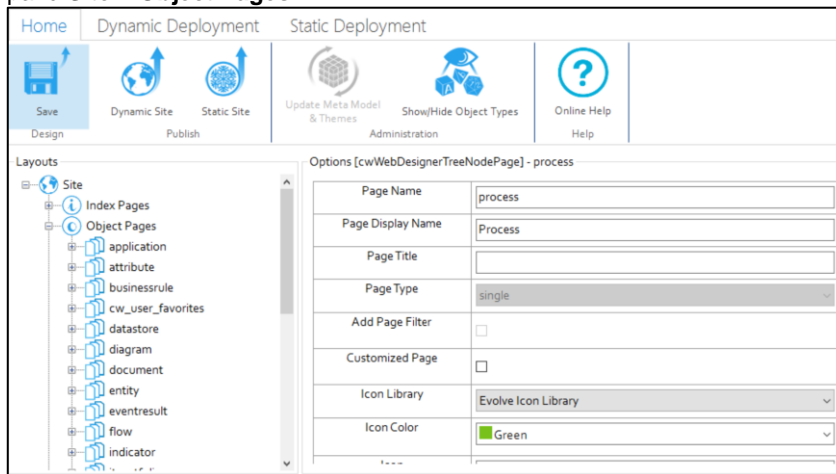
Home | Dynamic Deployment | Static Deployment

Save
Design

Dynamic Site | Static Site
Publish

Update Meta Model & Themes | Show/Hide Object Types
Administration

Online Help
Help

Layouts

Site
Index Pages
Object Pages
application
attribute
businessrule
cw_user_favorites
datastore
diagram
document
entity
eventresult
flow
indicator

Options [cwWebDesignerTreeNodePage] - process

| | |
|---|---|
| Page Name | process |
| Page Display Name | Process |
| Page Title | |
| Page Type | single |
| Add Page Filter | |
| Customized Page | |
| Icon Library | Evolve Icon Library |
| Icon Color | Green |